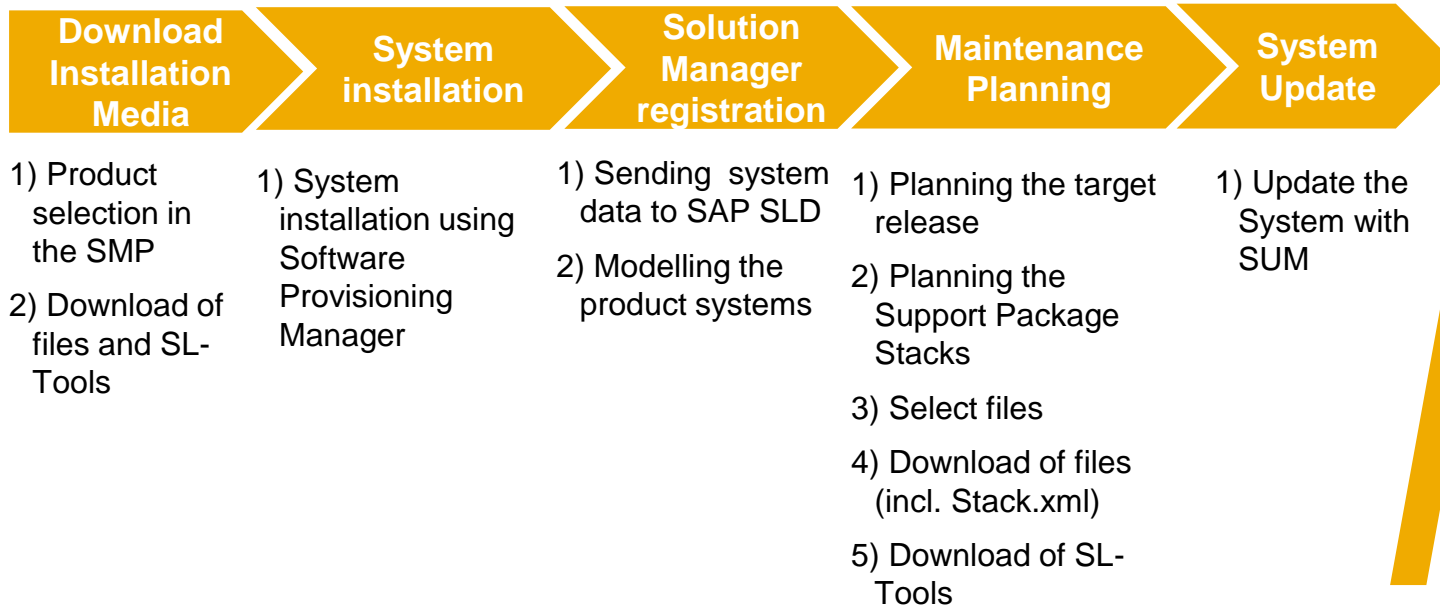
Download Installation Media

1) Product selection in the SMP

2) Download of files and SL-Tools

System installation

1) System installation using Software Provisioning Manager

Solution Manager registration

1) Sending system data to SAP SLD

2) Modelling the product systems

Maintenance Planning

1) Planning the target release

2) Planning the Support Package Stacks

3) Select files

4) Download of files (incl. Stack.xml)

5) Download of SL-Tools

System Update

1) Update the System with SUM